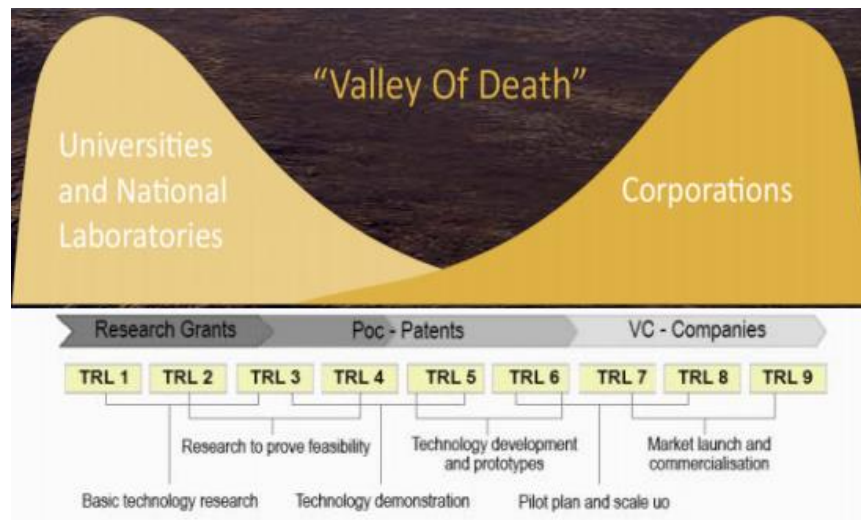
"Valley Of Death"

Universities and National Laboratories

Corporations

Research Grants

Poc - Patents

VC - Companies

TRL 1
TRL 2
TRL 3
TRL 4
TRL 5
TRL 6
TRL 7
TRL 8
TRL 9

Research to prove feasibility

Technology development and prototypes

Market launch and commercialisation

Basic technology research

Technology demonstration

Pilot plan and scale uo